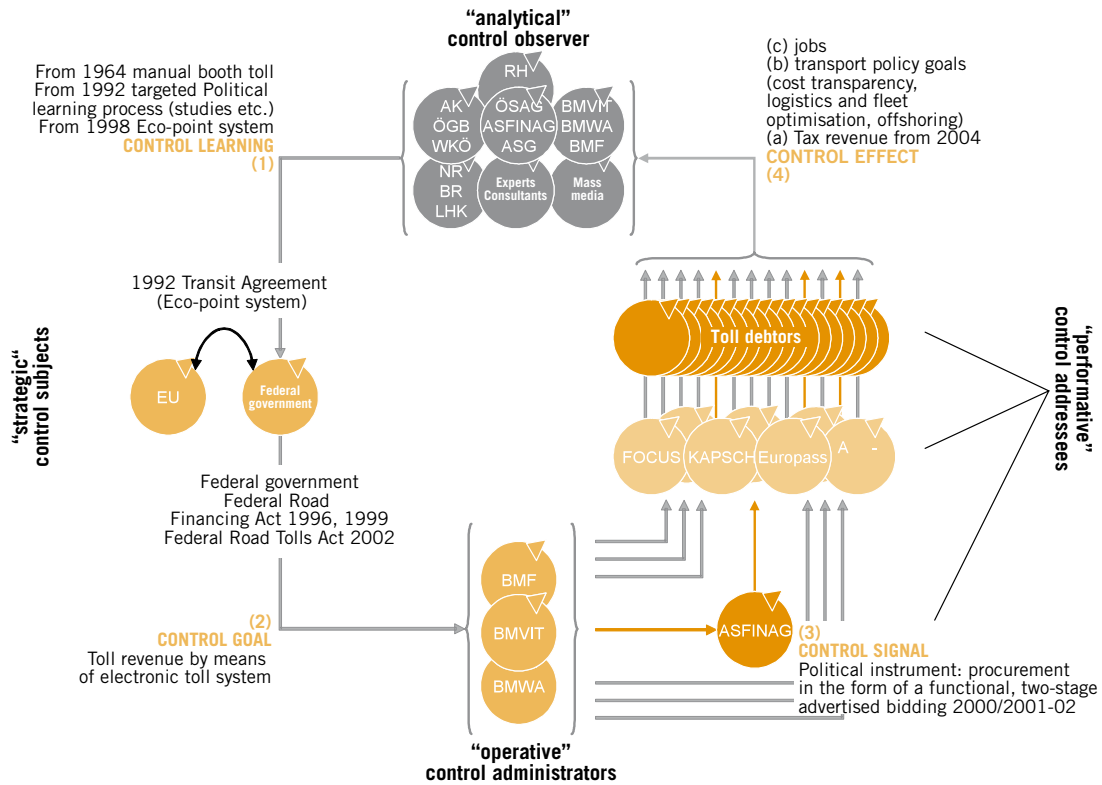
"analytical"
control observer

RH
AK
ÖGB
WKÖ
ÖSAG
ASFINAG
ASG
BMVIT
BMWA
BMF
NR
BR
LHK
Experts
Consultants
Mass
media

From 1964 manual booth toll
From 1992 targeted Political learning process (studies etc.)
From 1998 Eco-point system
CONTROL LEARNING
(1)

(c) jobs
(b) transport policy goals (cost transparency, logistics and fleet optimisation, offshoring)
(a) Tax revenue from 2004
CONTROL EFFECT
(4)

1992 Transit Agreement
(Eco-point system)

"strategic"
control subjects

EU
Federal government

Toll debtors

"performative"
control addresses

FOCUS
KAPSCH
Europass
A -

Federal government
Federal Road
Financing Act 1996, 1999
Federal Road Tolls Act 2002

BMF
BMVIT
BMWA

ASFINAG

(2)
CONTROL GOAL
Toll revenue by means of electronic toll system

(3)
CONTROL SIGNAL
Political instrument: procurement in the form of a functional, two-stage advertised bidding 2000/2001-02

"operative"
control administrators